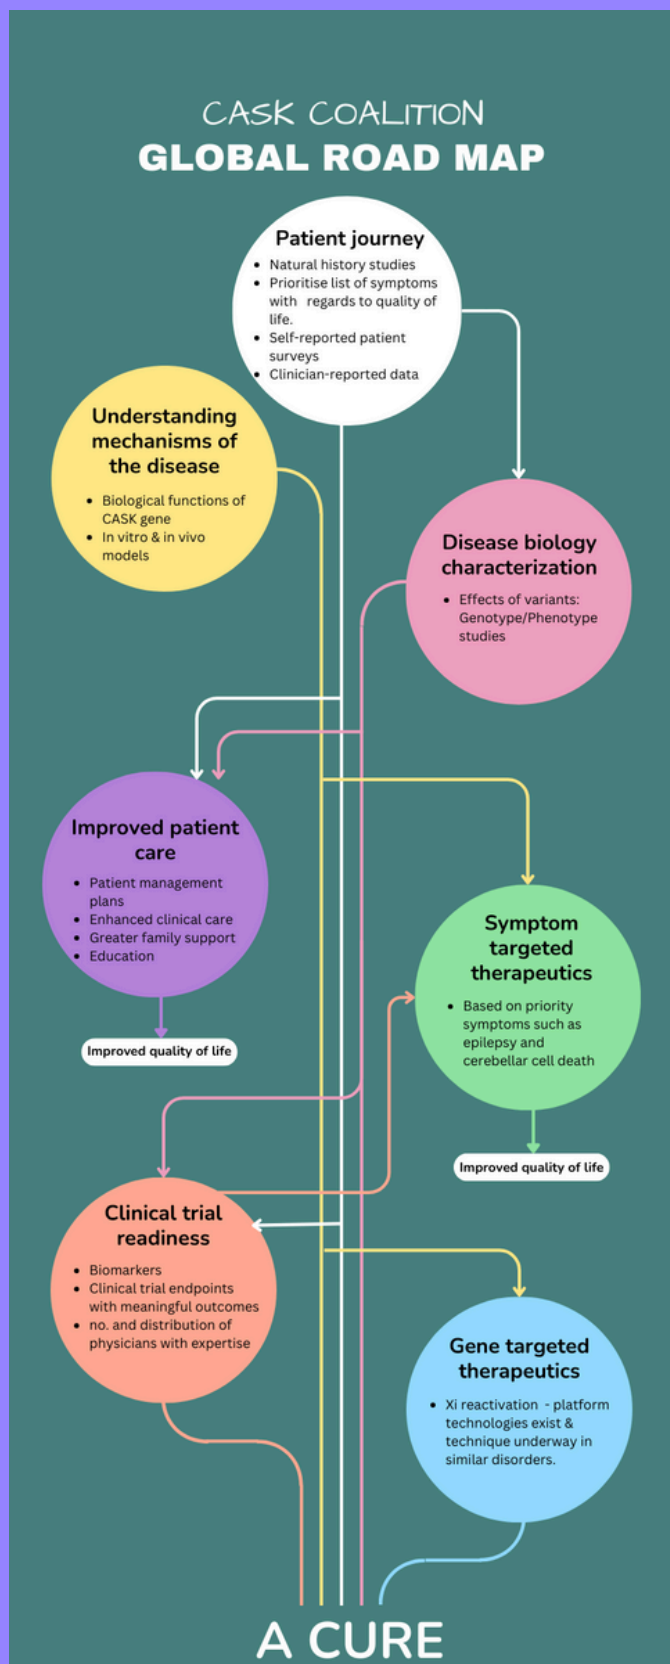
CASK COALITION
GLOBAL ROAD MAP

Patient journey
- Natural history studies
- Prioritise list of symptoms with regards to quality of life.
- Self-reported patient surveys
- Clinician-reported data

Understanding mechanisms of the disease
- Biological functions of CASK gene
- In vitro & in vivo models

Disease biology characterization
- Effects of variants: Genotype/Phenotype studies

Improved patient care
- Patient management plans
- Enhanced clinical care
- Greater family support
- Education

Improved quality of life

Symptom targeted therapeutics
- Based on priority symptoms such as epilepsy and cerebellar cell death

Improved quality of life

Clinical trial readiness
- Biomarkers
- Clinical trial endpoints with meaningful outcomes
- no. and distribution of physicians with expertise

Gene targeted therapeutics
- Xi reactivation - platform technologies exist & technique underway in similar disorders.

A CURE